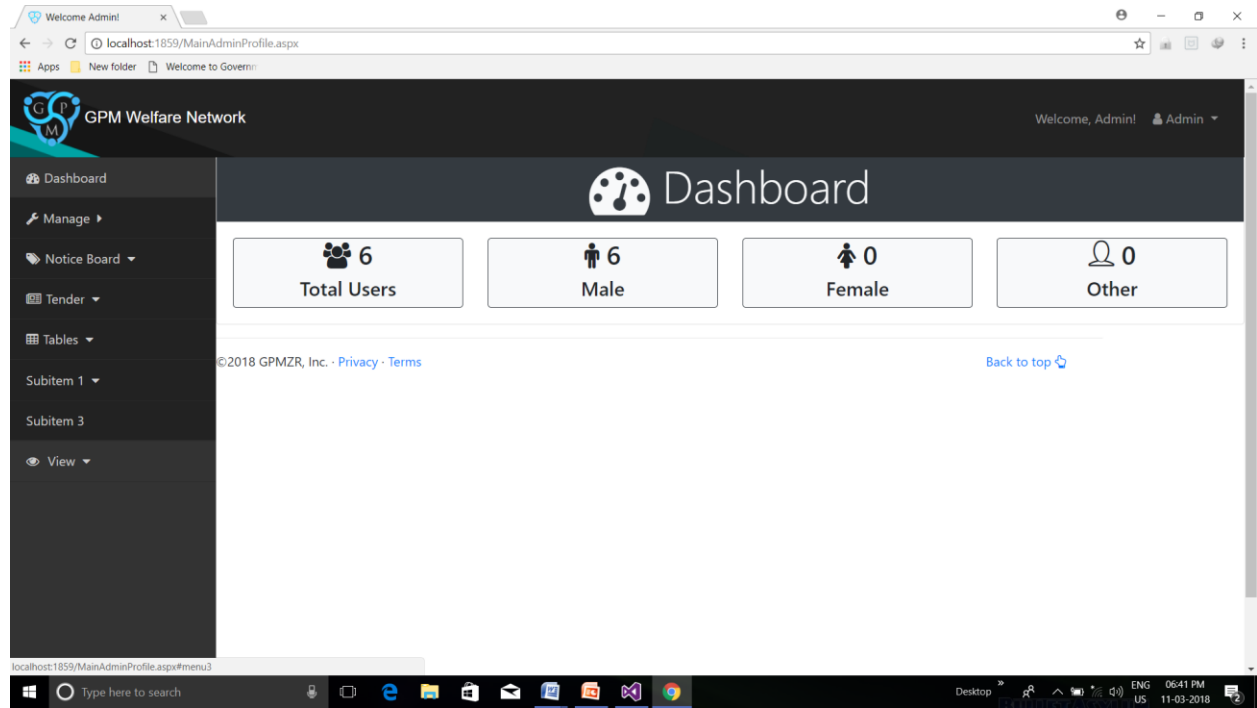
Welcome Admin!

localhost:1859/MainAdminProfile.aspx

Apps
New folder
Welcome to Governn

G P M
GPM Welfare Network

Welcome, Admin!
Admin

Dashboard
Manage
Notice Board
Tender
Tables
Subitem 1
Subitem 3
View

Dashboard

6
Total Users

6
Male

0
Female

0
Other

©2018 GPMZR, Inc. · Privacy · Terms

Back to top

localhost:1859/MainAdminProfile.aspx#menu3

Type here to search

Desktop
ENG
US
06:41 PM
11-03-2018
2